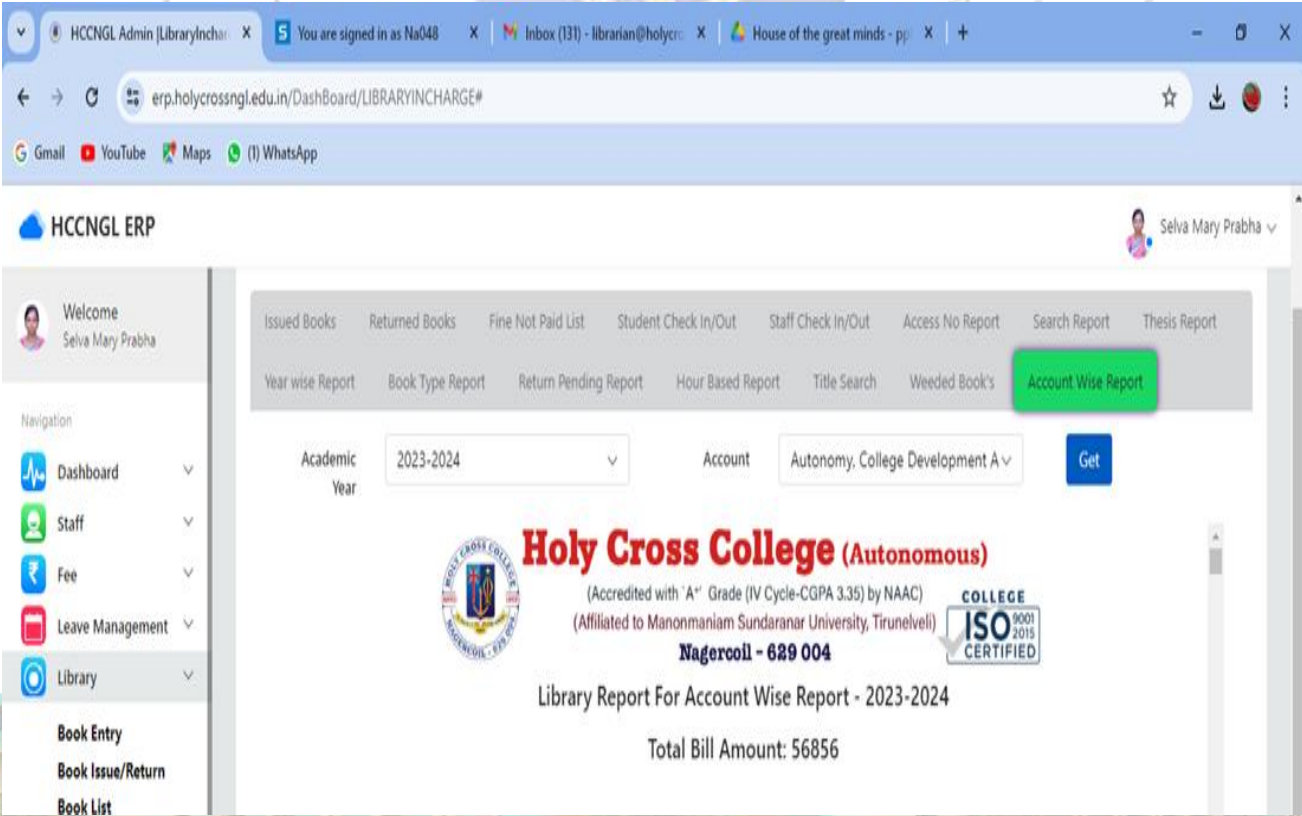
HCCNGL Admin |LibraryInchar X | You are signed in as Na048 X | Inbox (131) - librarian@holycr X | House of the great minds - pp X | +

erp.holycrossngl.edu.in/DashBoard/LIBRARYINCHARGE#

Gmail YouTube Maps (1) WhatsApp

HCCNGL ERP

Selva Mary Prabha

Welcome
Selva Mary Prabha

Navigation

Dashboard
Staff
Fee
Leave Management
Library
Book Entry
Book Issue/Return
Book List

Issued Books | Returned Books | Fine Not Paid List | Student Check In/Out | Staff Check In/Out | Access No Report | Search Report | Thesis Report
Year wise Report | Book Type Report | Return Pending Report | Hour Based Report | Title Search | Weeded Book's | Account Wise Report

Academic Year 2023-2024 Account Autonomy, College Development A Get

Holy Cross College (Autonomous)
(Accredited with 'A+' Grade (IV Cycle-CGPA 3.35) by NAAC)
(Affiliated to Manonmaniam Sundaranar University, Tirunelveli)
Nagercoil - 629 004

COLLEGE ISO 9001 2015 CERTIFIED

Library Report For Account Wise Report - 2023-2024

Total Bill Amount: 56856